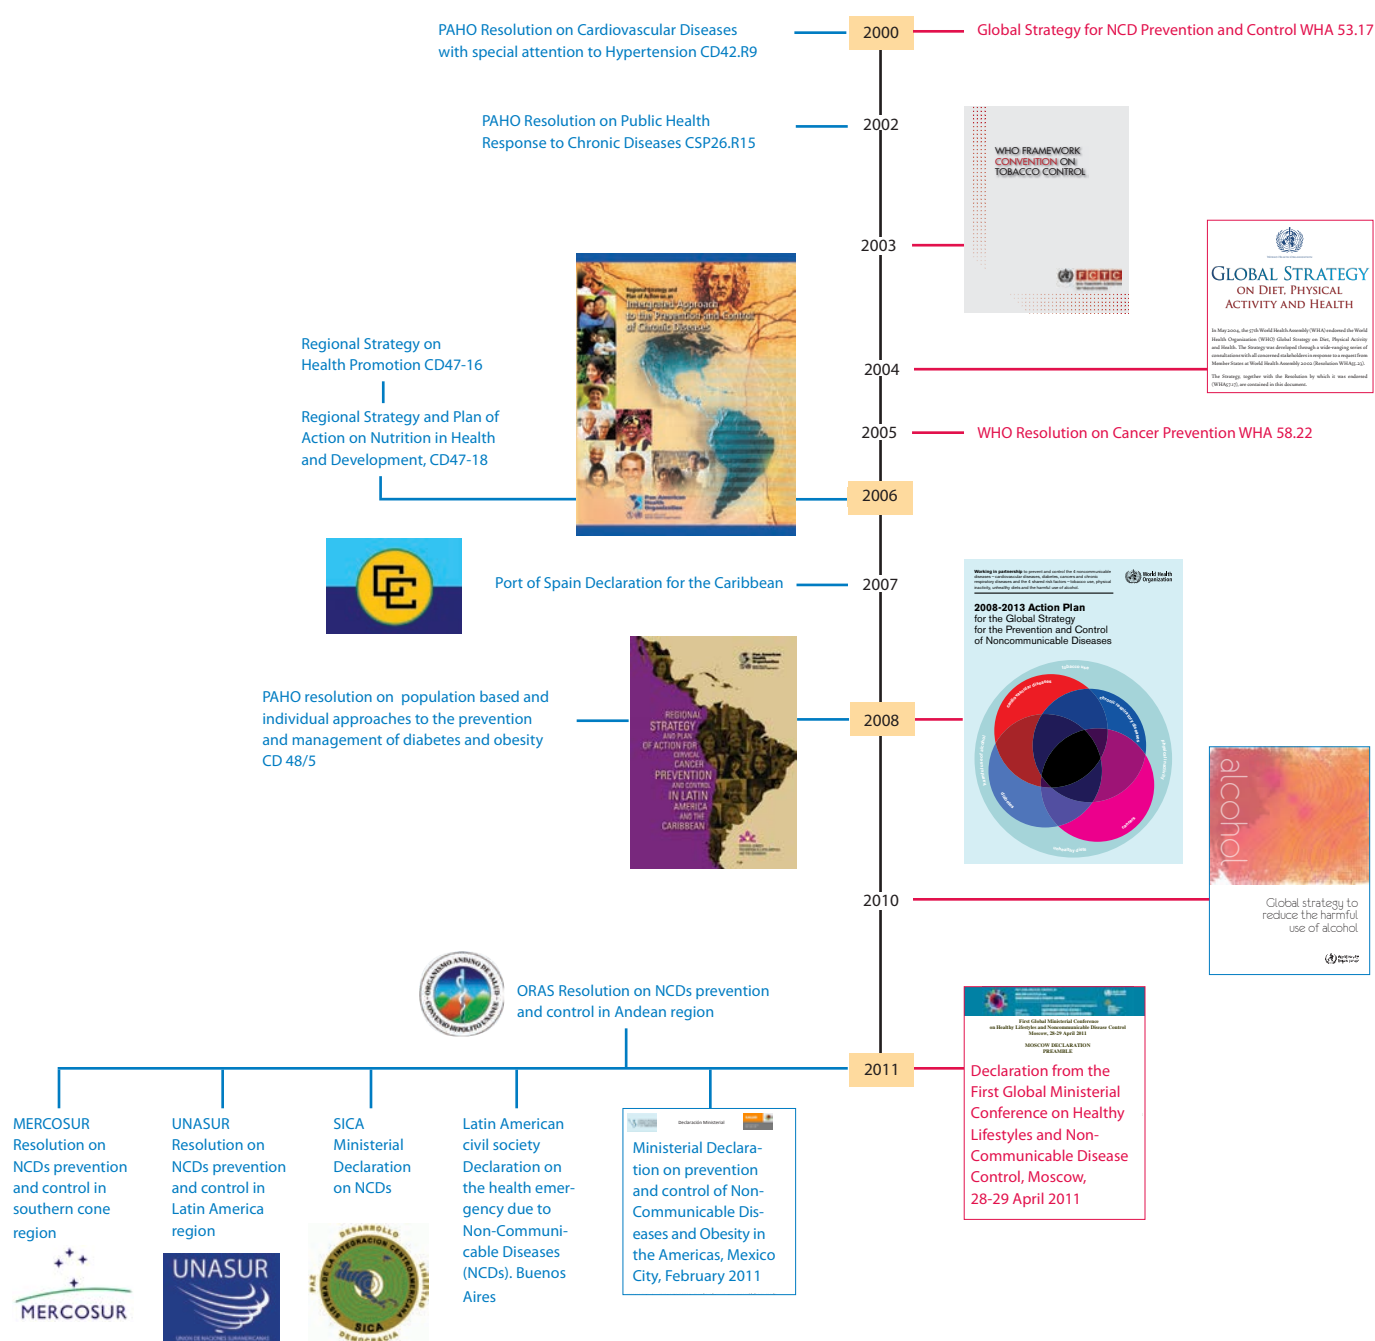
PAHO Resolution on Cardiovascular Diseases with special attention to Hypertension CD42.R9

2000

Global Strategy for NCD Prevention and Control WHA 53.17

PAHO Resolution on Public Health Response to Chronic Diseases CSP26.R15

2002

WHO FRAMEWORK CONVENTION ON TOBACCO CONTROL

FCTC

2003

GLOBAL STRATEGY ON DIET, PHYSICAL ACTIVITY AND HEALTH

Regional Strategy and Plan of Action on an Integrated Approach to the Prevention and Control of Chronic Diseases

Regional Strategy on Health Promotion CD47-16

Regional Strategy and Plan of Action on Nutrition in Health and Development, CD47-18

2004

2005

WHO Resolution on Cancer Prevention WHA 58.22

2006

Port of Spain Declaration for the Caribbean

2007

2008-2013 Action Plan for the Global Strategy for the Prevention and Control of Noncommunicable Diseases

PAHO resolution on population based and individual approaches to the prevention and management of diabetes and obesity CD 48/5

REGIONAL STRATEGY AND PLAN OF ACTION FOR CERVICAL CANCER PREVENTION AND CONTROL IN LATIN AMERICA AND THE CARIBBEAN

2008

alcohol

Global strategy to reduce the harmful use of alcohol

2010

ORAS Resolution on NCDs prevention and control in Andean region

2011

MERCOSUR Resolution on NCDs prevention and control in southern cone region

MERCOSUR

UNASUR Resolution on NCDs prevention and control in Latin America region

UNASUR

SICA Ministerial Declaration on NCDs

SICA

Latin American civil society Declaration on the health emergency due to Non-Communicable Diseases (NCDs). Buenos Aires

Ministerial Declaration on prevention and control of Non-Communicable Diseases and Obesity in the Americas, Mexico City, February 2011

MOSCOW DECLARATION

Declaration from the First Global Ministerial Conference on Healthy Lifestyles and Non-Communicable Disease Control, Moscow, 28-29 April 2011